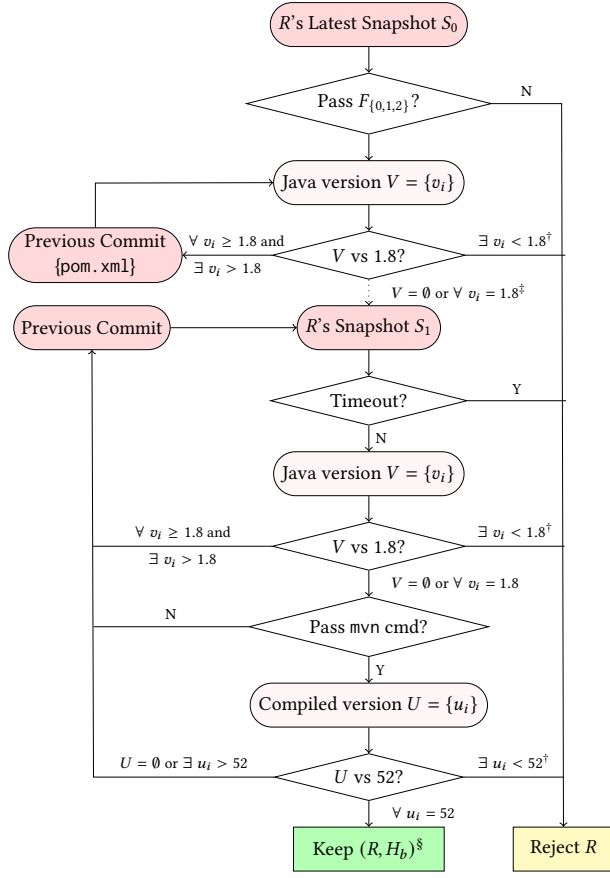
$R$'s Latest Snapshot $S_0$

Pass $F_{\{0,1,2\}}$?

N

Java version $V = \{v_i\}$

Previous Commit {pom.xml}

$\forall\ v_i \geq 1.8$ and $\exists\ v_i > 1.8$

$V$ vs 1.8?

$\exists\ v_i < 1.8^{\dagger}$

$V = \emptyset$ or $\forall\ v_i = 1.8^{\ddagger}$

Previous Commit

$R$'s Snapshot $S_1$

Timeout?

Y

N

Java version $V = \{v_i\}$

$\forall\ v_i \geq 1.8$ and $\exists\ v_i > 1.8$

$V$ vs 1.8?

$\exists\ v_i < 1.8^{\dagger}$

$V = \emptyset$ or $\forall\ v_i = 1.8$

N

Pass mvn cmd?

Y

Compiled version $U = \{u_i\}$

$U = \emptyset$ or $\exists\ u_i > 52$

$U$ vs 52?

$\exists\ u_i < 52^{\dagger}$

$\forall\ u_i = 52$

Keep $(R, H_b)^{\S}$

Reject $R$